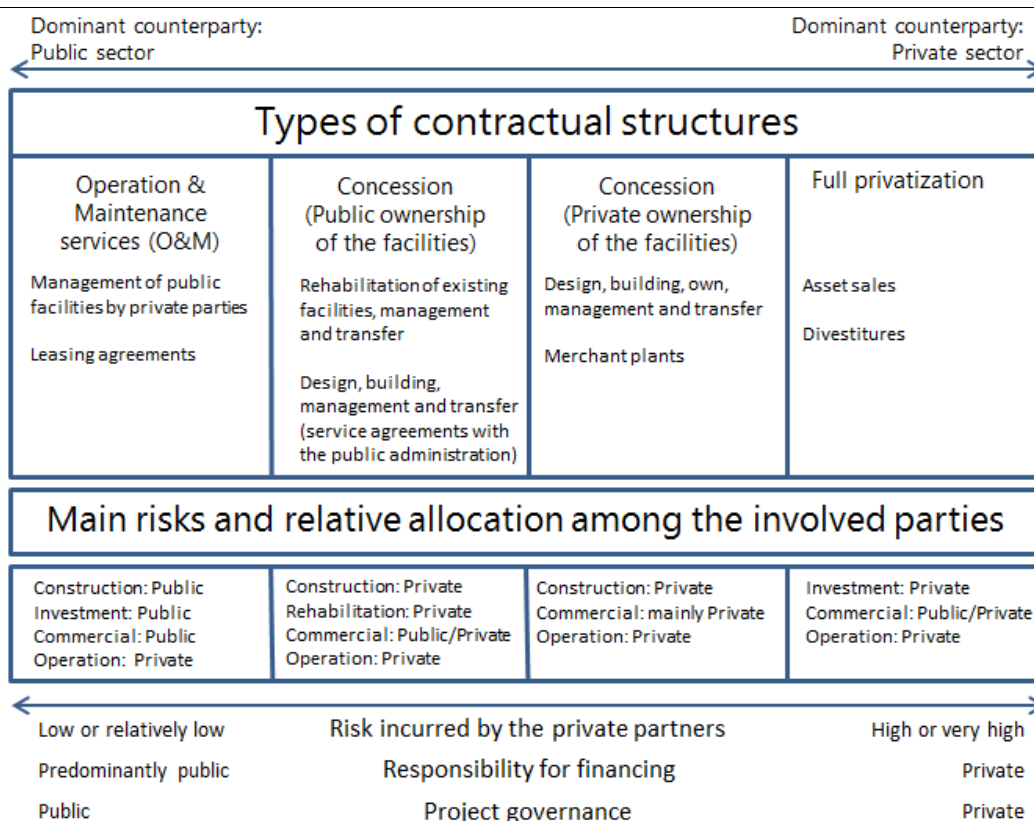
Dominant counterparty: Public sector

Dominant counterparty: Private sector

Types of contractual structures

| Operation & Maintenance services (O&M) | Concession (Public ownership of the facilities) | Concession (Private ownership of the facilities) | Full privatization |
|---|---|---|---|
| Management of public facilities by private parties<br><br>Leasing agreements | Rehabilitation of existing facilities, management and transfer<br><br>Design, building, management and transfer (service agreements with the public administration) | Design, building, own, management and transfer<br><br>Merchant plants | Asset sales<br><br>Divestitures |

Main risks and relative allocation among the involved parties

| Construction: Public<br>Investment: Public<br>Commercial: Public<br>Operation: Private | Construction: Private<br>Rehabilitation: Private<br>Commercial: Public/Private<br>Operation: Private | Construction: Private<br>Commercial: mainly Private<br>Operation: Private | Investment: Private<br>Commercial: Public/Private<br>Operation: Private |
|---|---|---|---|

Low or relatively low — Risk incurred by the private partners — High or very high

Predominantly public — Responsibility for financing — Private

Public — Project governance — Private